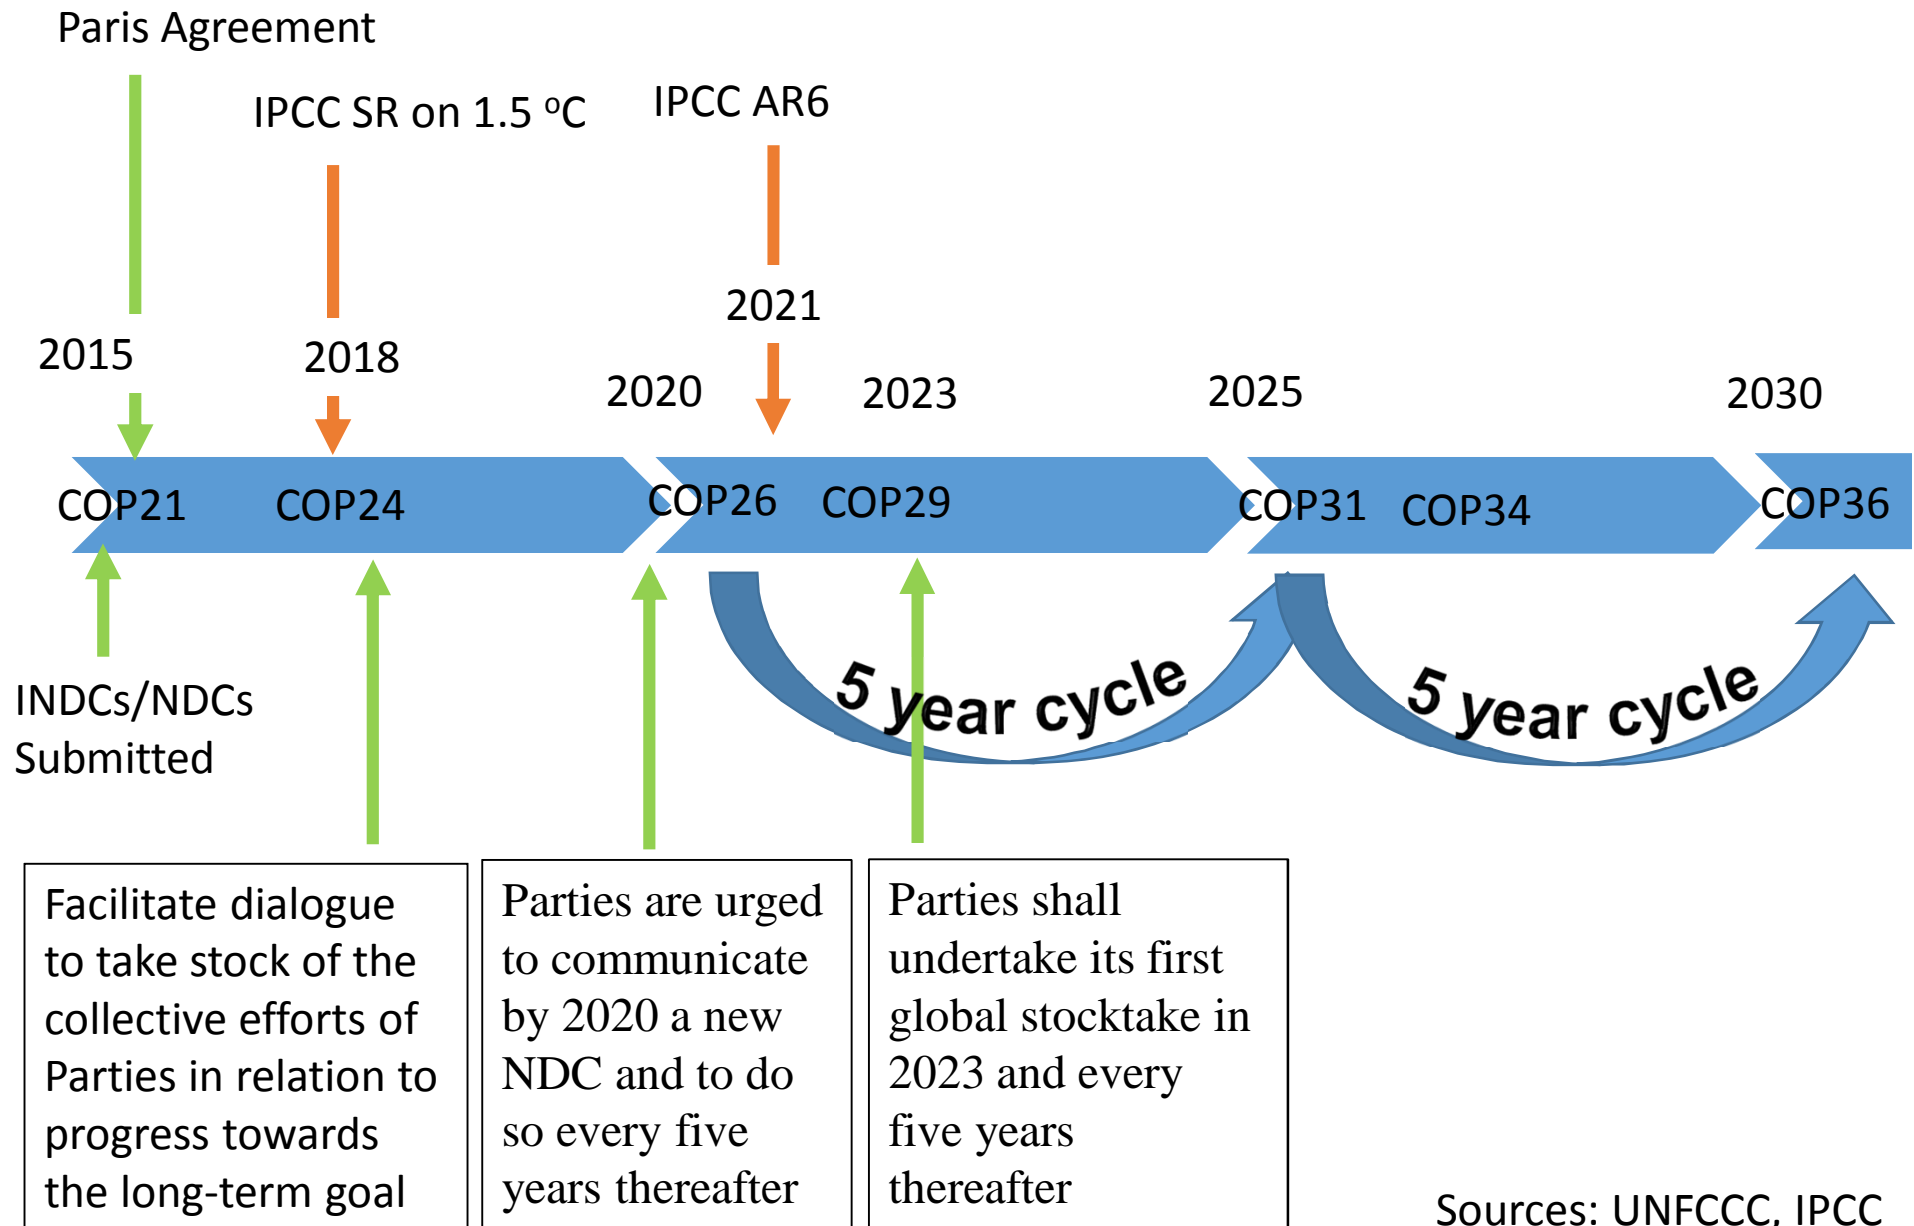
Paris Agreement

IPCC SR on 1.5 °C

IPCC AR6

2021

2015

2018

2020

2023

2025

2030

COP21 COP24 COP26 COP29 COP31 COP34 COP36

5 year cycle

5 year cycle

INDCs/NDCs Submitted

Facilitate dialogue to take stock of the collective efforts of Parties in relation to progress towards the long-term goal

Parties are urged to communicate by 2020 a new NDC and to do so every five years thereafter

Parties shall undertake its first global stocktake in 2023 and every five years thereafter

Sources: UNFCCC, IPCC